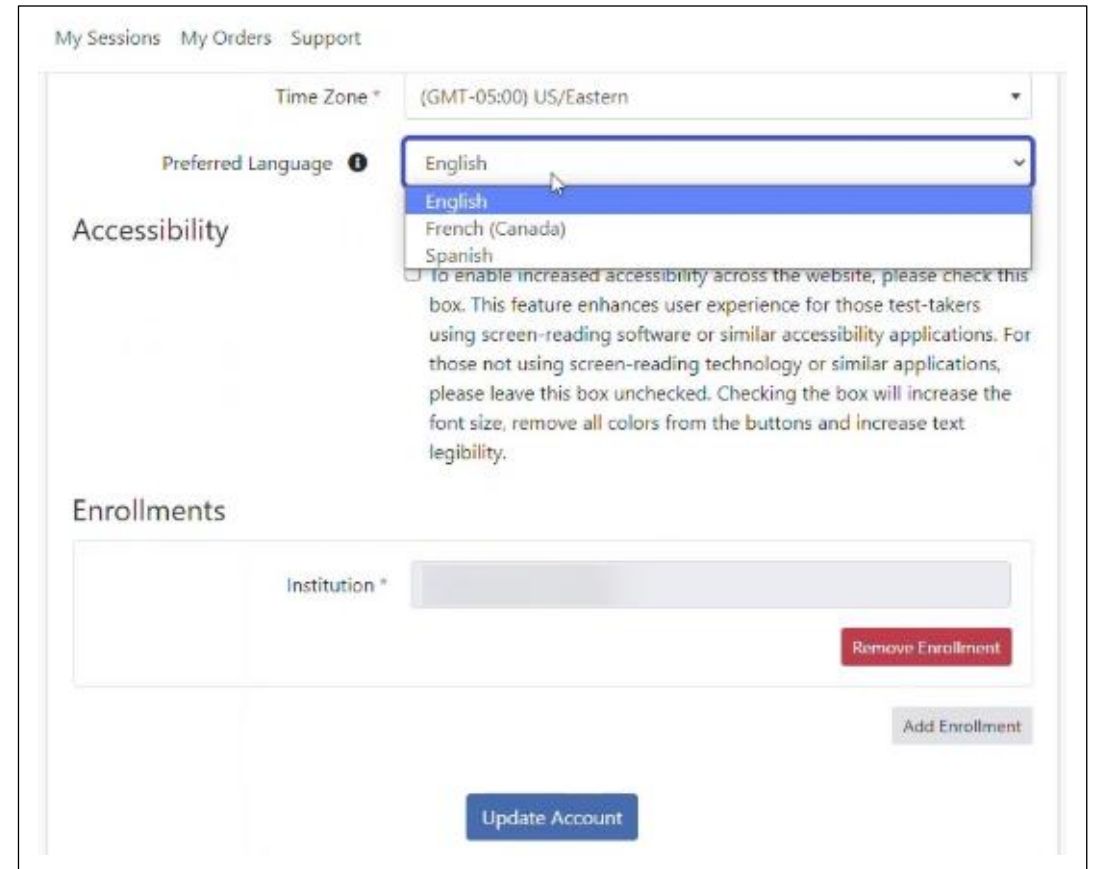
My Sessions My Orders Support

Time Zone * (GMT-05:00) US/Eastern

Preferred Language English

English
French (Canada)
Spanish

Accessibility

To enable increased accessibility across the website, please check this box. This feature enhances user experience for those test-takers using screen-reading software or similar accessibility applications. For those not using screen-reading technology or similar applications, please leave this box unchecked. Checking the box will increase the font size, remove all colors from the buttons and increase text legibility.

Enrollments

Institution *

Remove Enrollment

Add Enrollment

Update Account